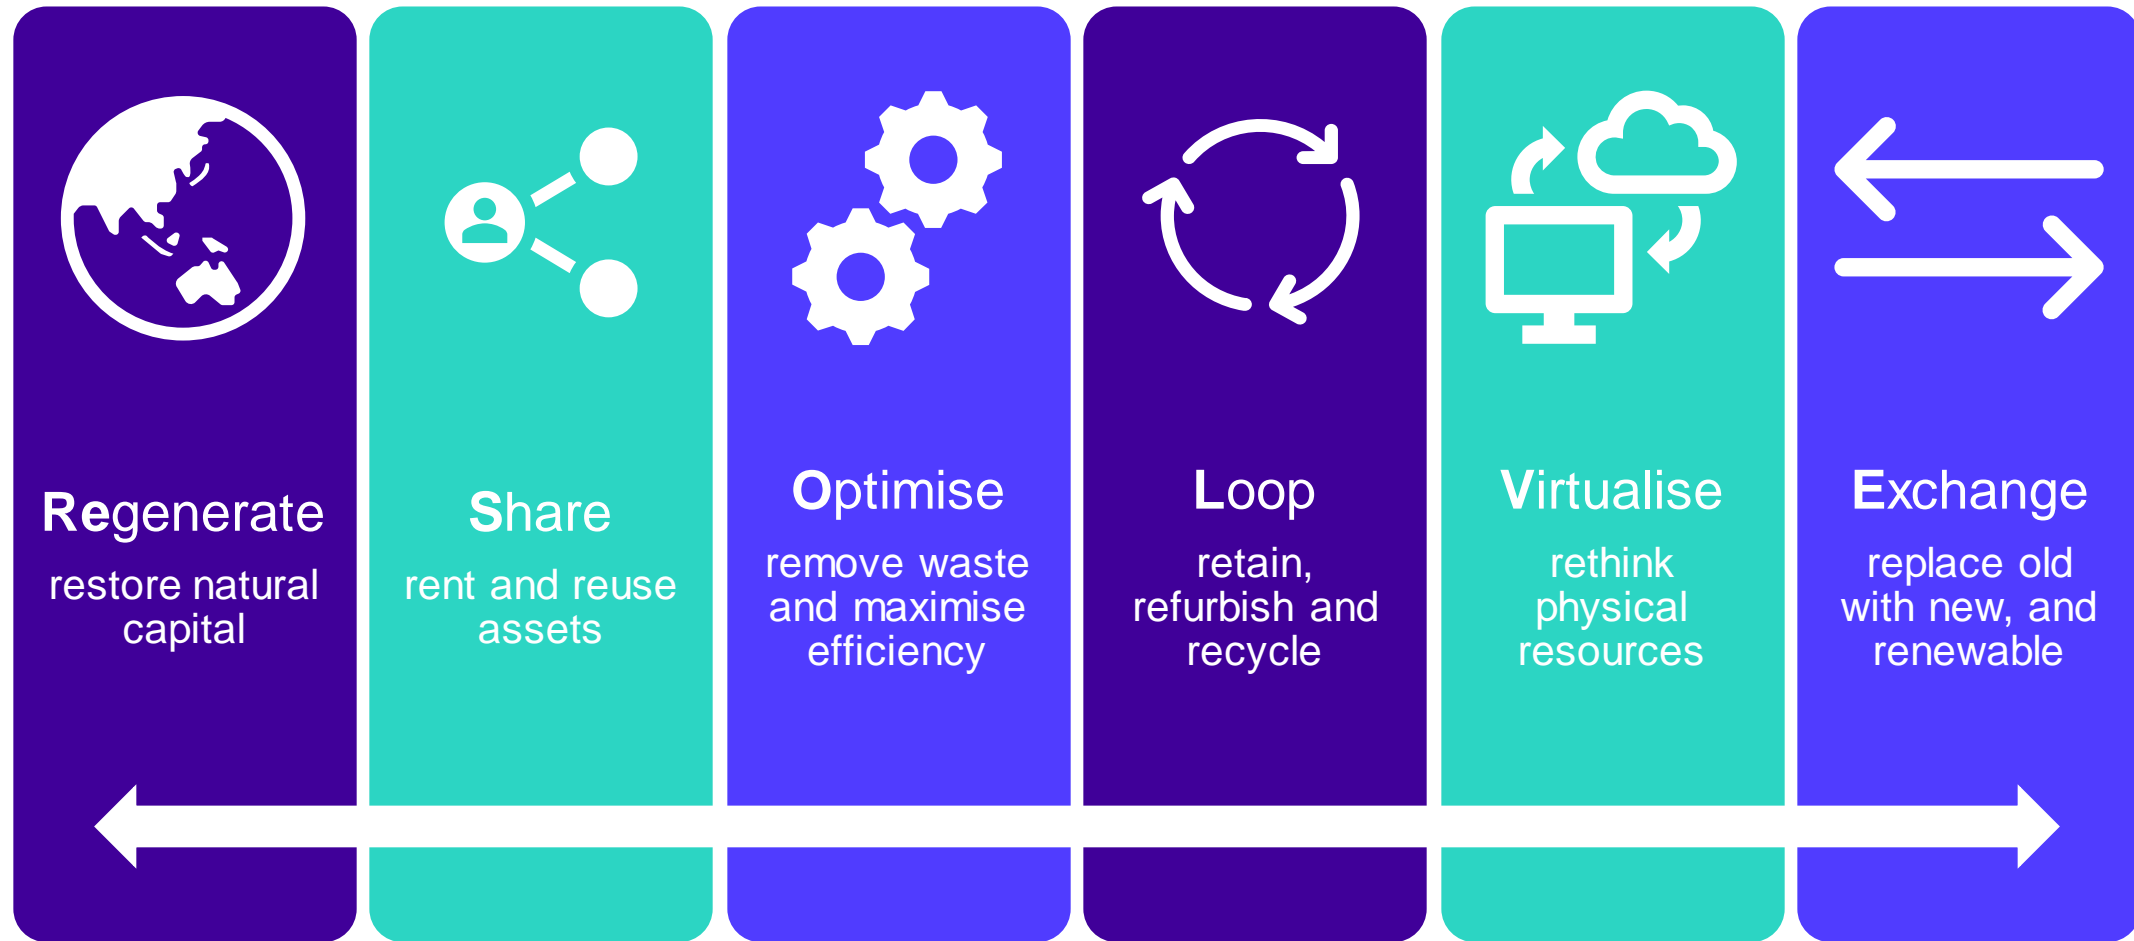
Regenerate
restore natural capital

Share
rent and reuse assets

Optimise
remove waste and maximise efficiency

Loop
retain, refurbish and recycle

Virtualise
rethink physical resources

Exchange
replace old with new, and renewable